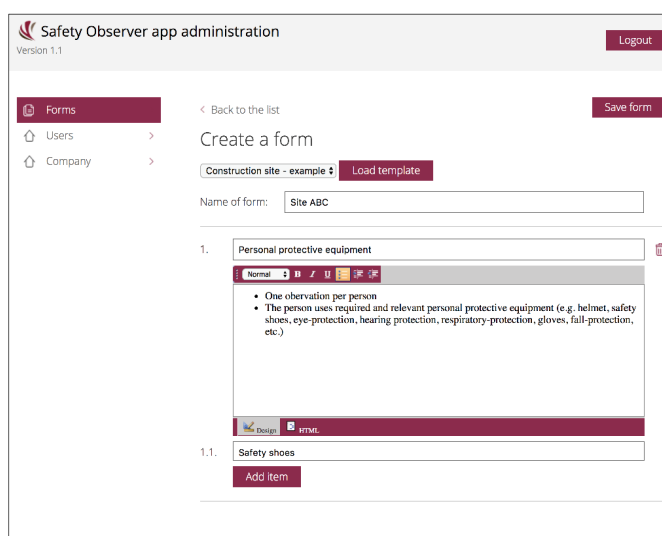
Safety Observer app administration
Version 1.1

Logout

Forms
Users
Company

< Back to the list

Save form

Create a form

Construction site - example

Load template

Name of form: Site ABC

1. Personal protective equipment

Normal B I U

- One obervation per person
- The person uses required and relevant personal protective equipment (e.g. helmet, safety shoes, eye-protection, hearing protection, respiratory-protection, gloves, fall-protection, etc.)

Design HTML

1.1. Safety shoes

Add item